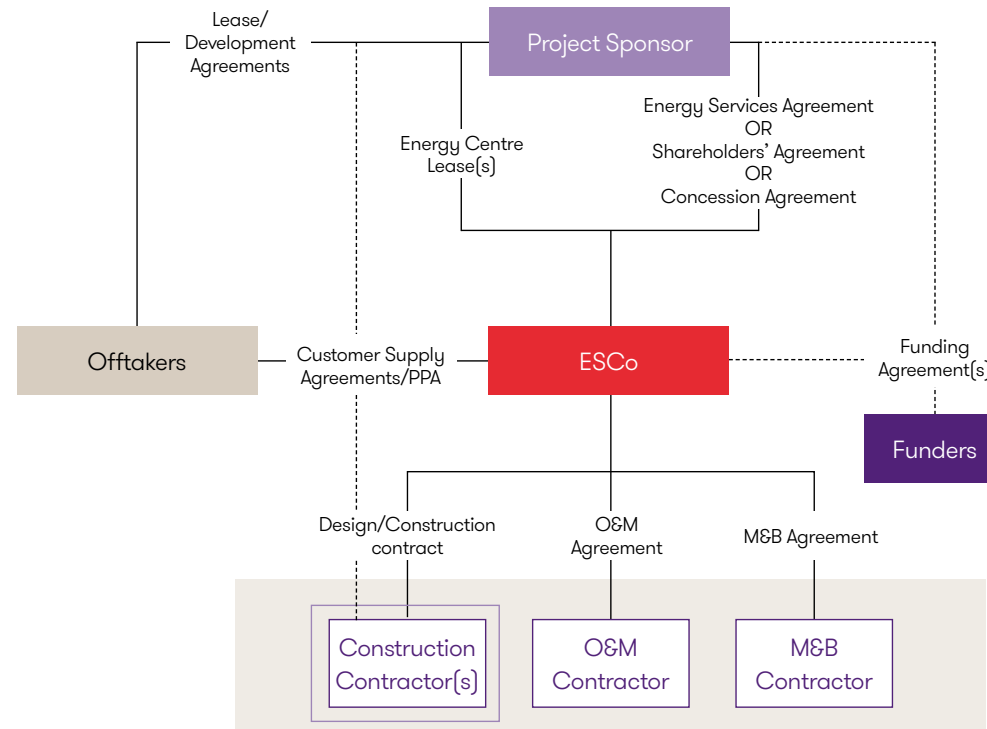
Lease/
Development
Agreements

Project Sponsor

Energy Centre
Lease(s)

Energy Services Agreement
OR
Shareholders' Agreement
OR
Concession Agreement

Offtakers

Customer Supply
Agreements/PPA

ESCo

Funding
Agreement(s)

Funders

Design/Construction
contract

O&M
Agreement

M&B Agreement

Construction
Contractor(s)

O&M
Contractor

M&B
Contractor